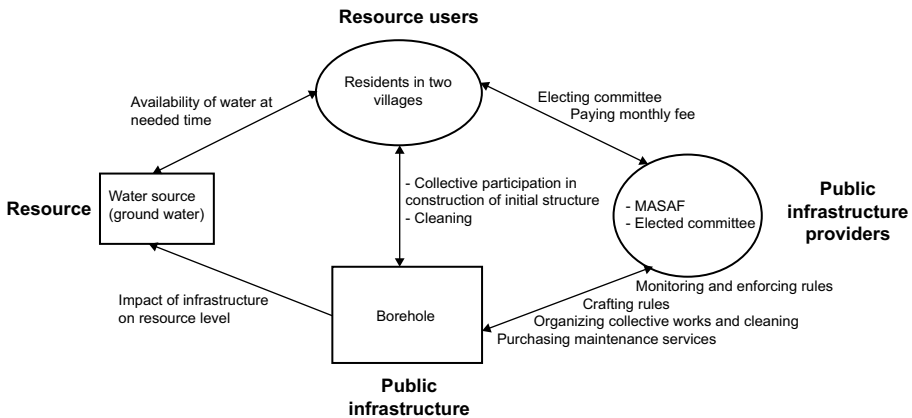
Resource users

Residents in two villages

Availability of water at needed time

Electing committee
Paying monthly fee

Resource

Water source (ground water)

- Collective participation in construction of initial structure
- Cleaning

- MASAF
- Elected committee

Public infrastructure providers

Monitoring and enforcing rules
Crafting rules
Organizing collective works and cleaning
Purchasing maintenance services

Impact of infrastructure on resource level

Borehole

Public infrastructure